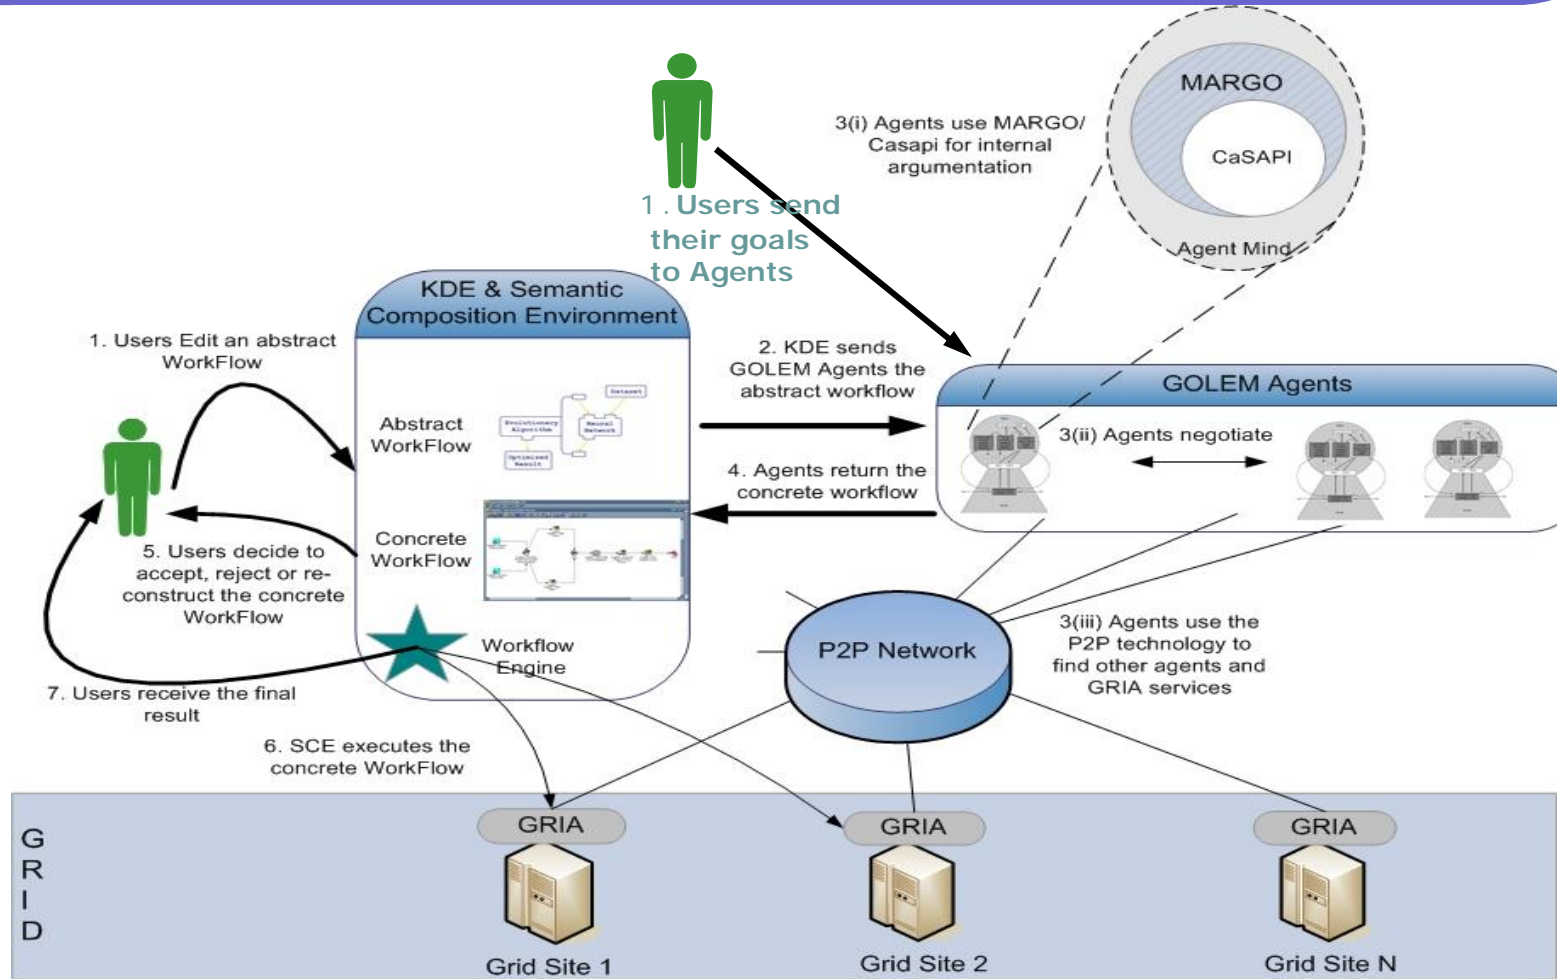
MARGO

CaSAPI

Agent Mind

3(i) Agents use MARGO/ Casapi for internal argumentation

1 . Users send their goals to Agents

KDE & Semantic Composition Environment

1. Users Edit an abstract WorkFlow

Abstract WorkFlow

Dataset

Evolutionary Algorithm

Neural Network

Optimised Result

2. KDE sends GOLEM Agents the abstract workflow

GOLEM Agents

3(ii) Agents negotiate

4. Agents return the concrete workflow

Concrete WorkFlow

5. Users decide to accept, reject or re-construct the concrete WorkFlow

Workflow Engine

7. Users receive the final result

P2P Network

3(iii) Agents use the P2P technology to find other agents and GRIA services

6. SCE executes the concrete WorkFlow

G R I D

GRIA

Grid Site 1

GRIA

Grid Site 2

GRIA

Grid Site N